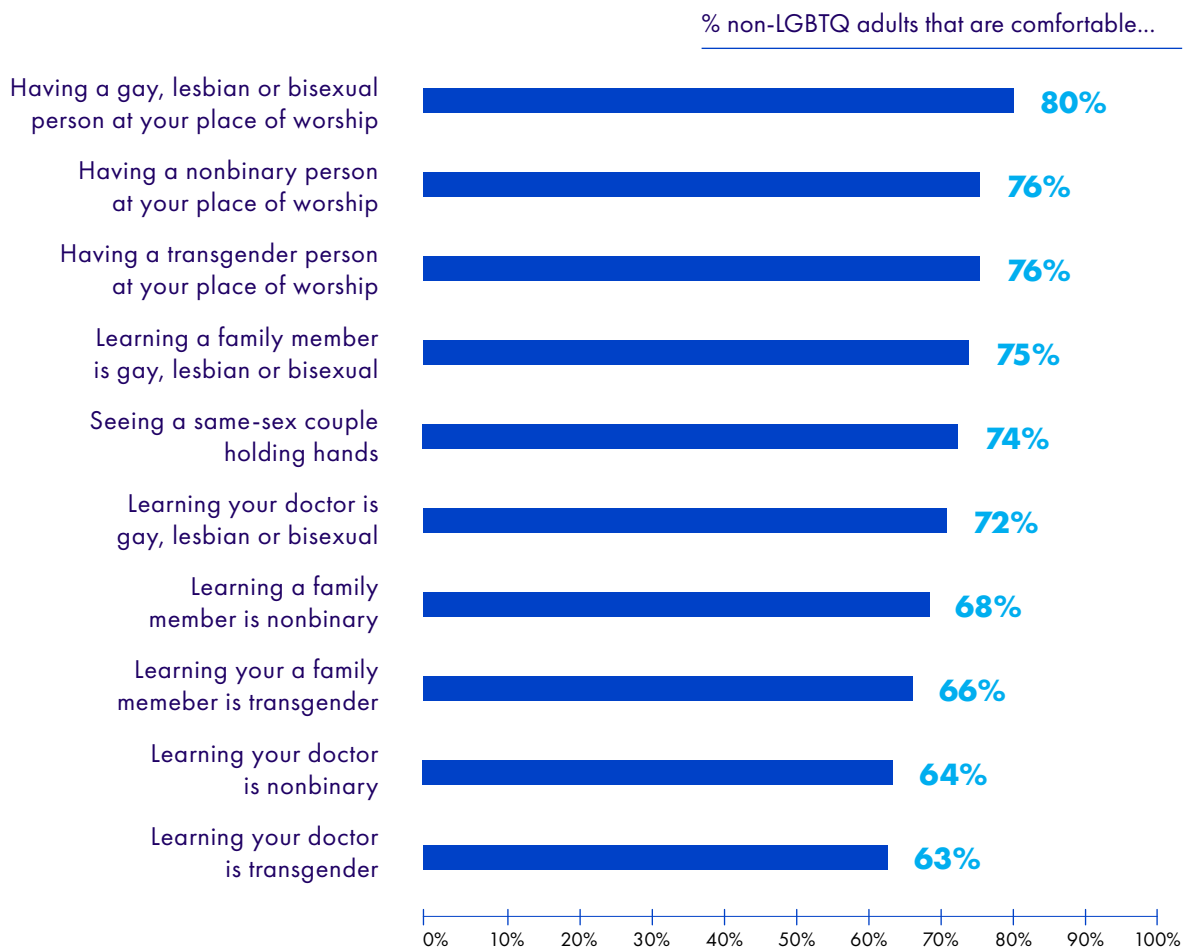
% non-LGBTQ adults that are comfortable...

Having a gay, lesbian or bisexual person at your place of worship 80%

Having a nonbinary person at your place of worship 76%

Having a transgender person at your place of worship 76%

Learning a family member is gay, lesbian or bisexual 75%

Seeing a same-sex couple holding hands 74%

Learning your doctor is gay, lesbian or bisexual 72%

Learning a family member is nonbinary 68%

Learning your a family memeber is transgender 66%

Learning your doctor is nonbinary 64%

Learning your doctor is transgender 63%

0% 10% 20% 30% 40% 50% 60% 70% 80% 90% 100%